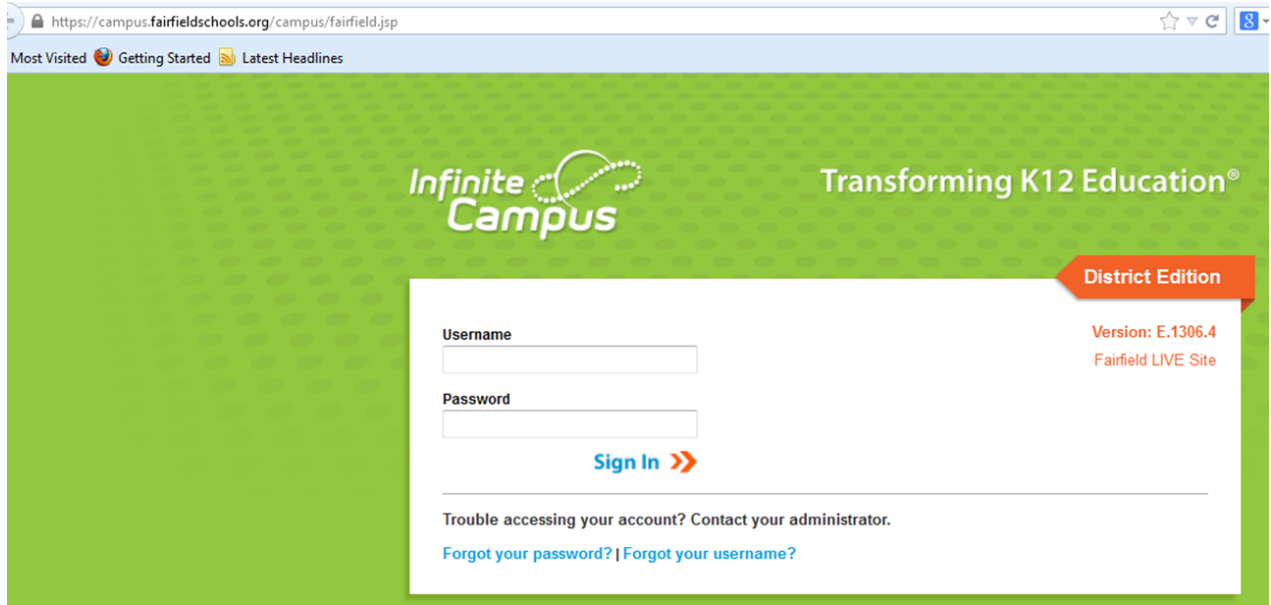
https://campus.fairfieldschools.org/campus/fairfield.jsp

Most Visited  Getting Started  Latest Headlines

Infinite Campus

Transforming K12 Education®

District Edition

Username

Password

Sign In

Version: E.1306.4

Fairfield LIVE Site

Trouble accessing your account? Contact your administrator.

Forgot your password? | Forgot your username?